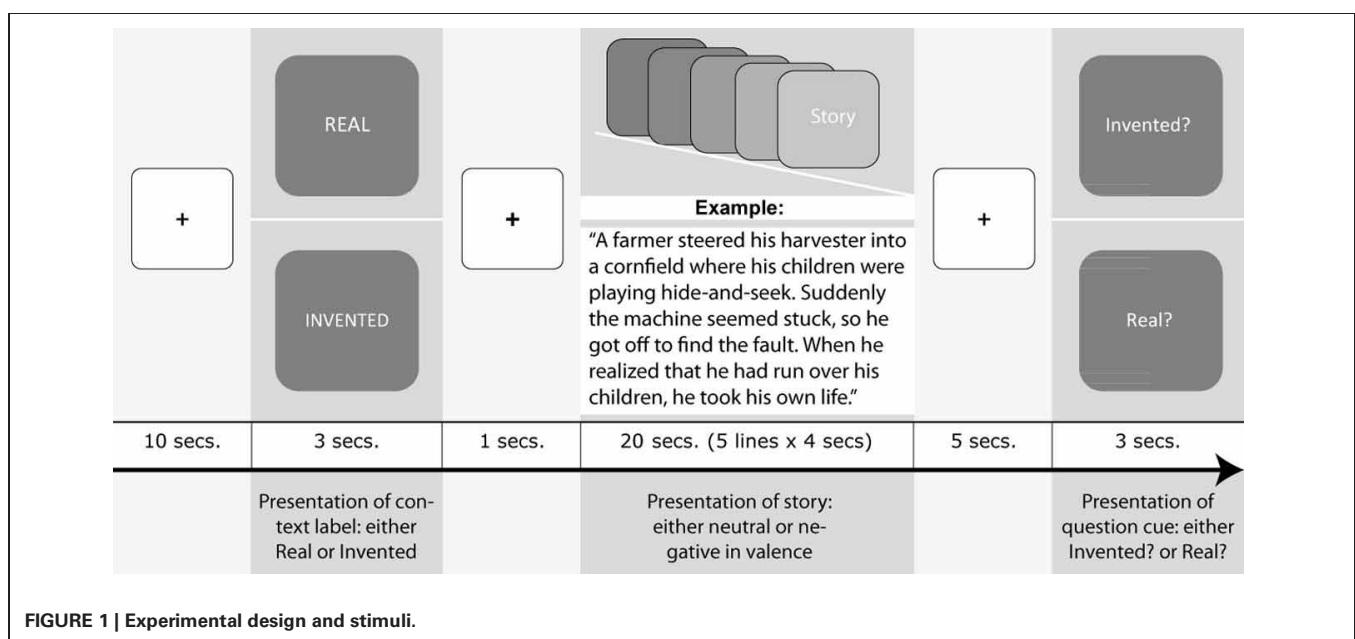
+

REAL

INVENTED

+

Story

Example:

"A farmer steered his harvester into a cornfield where his children were playing hide-and-seek. Suddenly the machine seemed stuck, so he got off to find the fault. When he realized that he had run over his children, he took his own life."

+

Invented?

Real?

| 10 secs. | 3 secs. | 1 secs. | 20 secs. (5 lines x 4 secs) | 5 secs. | 3 secs. |
|---|---|---|---|---|---|

Presentation of context label: either Real or Invented

Presentation of story: either neutral or negative in valence

Presentation of question cue: either Invented? or Real?

FIGURE 1 | Experimental design and stimuli.